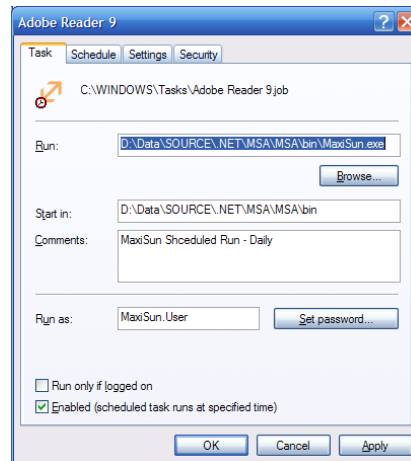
Adobe Reader 9

Task | Schedule | Settings | Security

C:\WINDOWS\Tasks\Adobe Reader 9.job

Run: D:\Data\SOURCE\.NET\MSA\MSA\bin\MaxiSun.exe

Browse...

Start in: D:\Data\SOURCE\.NET\MSA\MSA\bin

Comments: MaxiSun Shceduled Run - Daily

Run as: MaxiSun.User

Set password...

Run only if logged on

Enabled (scheduled task runs at specified time)

OK | Cancel | Apply